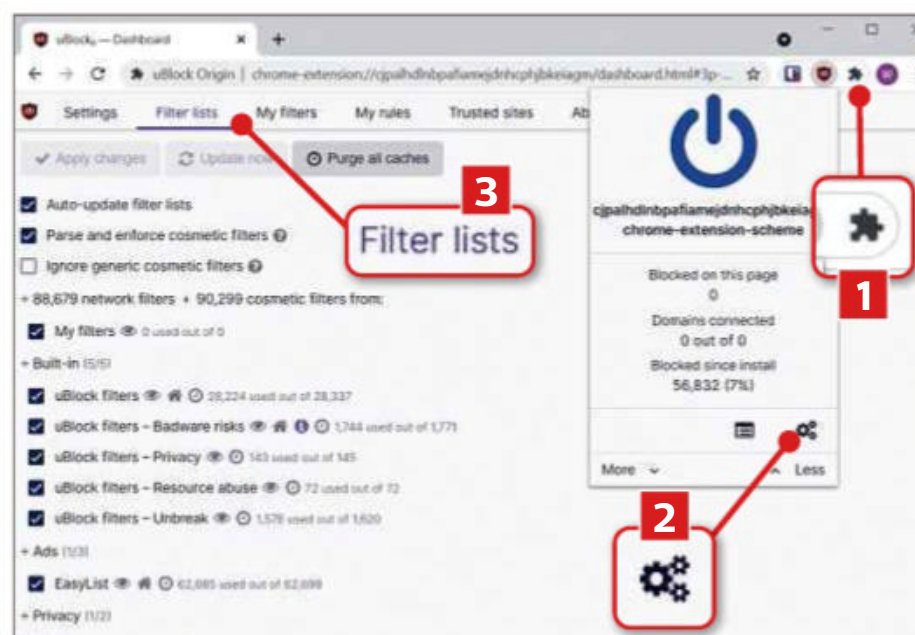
uBlock₀ — Dashboard

uBlock Origin | chrome-extension://cjpalhdlnbpafiamejdnhcphjbkeiagm/dashboard.html#3p-...

Settings Filter lists My filters My rules Trusted sites Ab

Apply changes Update now Purge all caches

3

Filter lists

Auto-update filter lists

Parse and enforce cosmetic filters

Ignore generic cosmetic filters

+ 88,679 network filters + 90,299 cosmetic filters from:

My filters 0 used out of 0

+ Built-in (5/5)

uBlock filters 28,224 used out of 28,337

uBlock filters – Badware risks 1,744 used out of 1,771

uBlock filters – Privacy 143 used out of 145

uBlock filters – Resource abuse 72 used out of 72

uBlock filters – Unbreak 1,578 used out of 1,620

+ Ads (1/3)

EasyList 62,085 used out of 62,699

+ Privacy (1/2)

cjpalhdlnbpafiamejdnhcphjbkeia chrome-extension-scheme

Blocked on this page
0

Domains connected
0 out of 0

Blocked since install
56,832 (7%)

More

Less

1

2